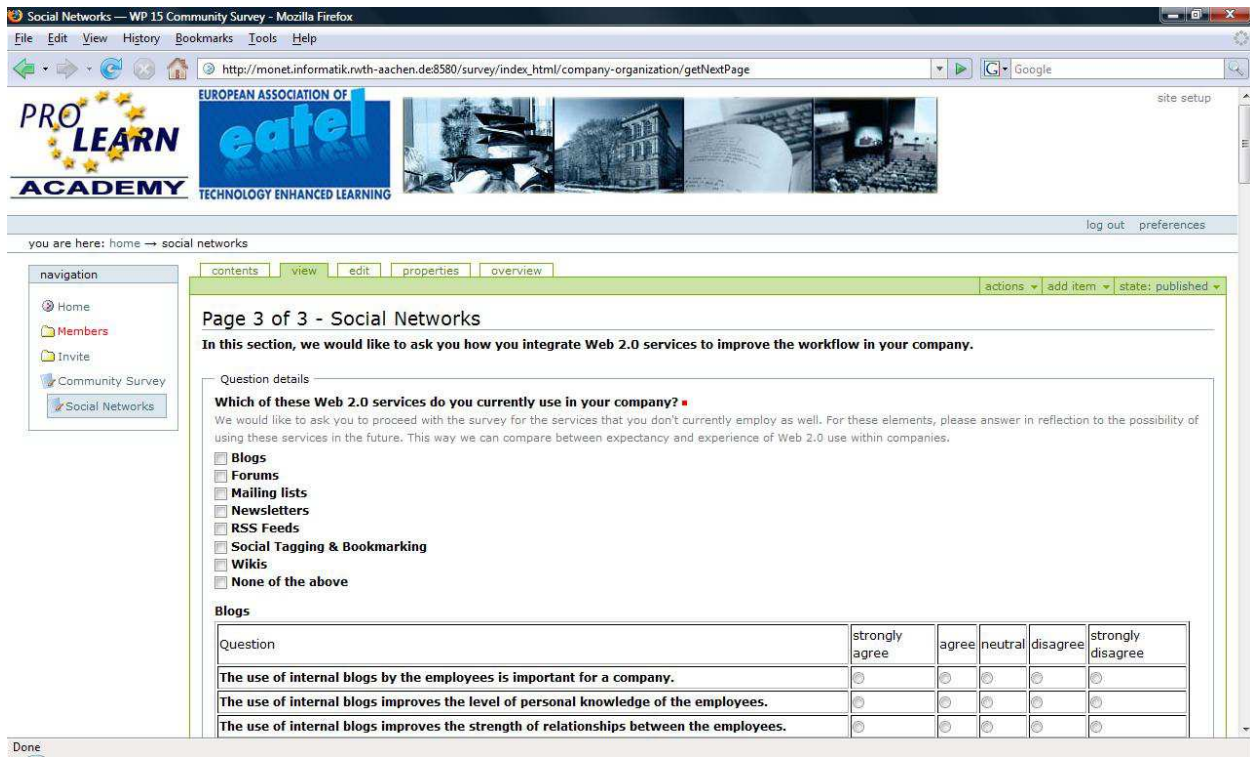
Social Networks — WP 15 Community Survey - Mozilla Firefox

File Edit View History Bookmarks Tools Help

http://monet.informatik.rwth-aachen.de:8580/survey/index_html/company-organization/getNextPage

Google

PRO LEARN ACADEMY

EUROPEAN ASSOCIATION OF eatel TECHNOLOGY ENHANCED LEARNING

site setup

log out preferences

you are here: home → social networks

navigation

Home
Members
Invite
Community Survey
Social Networks

contents view edit properties overview

actions ▾ add item ▾ state: published ▾

Page 3 of 3 - Social Networks

In this section, we would like to ask you how you integrate Web 2.0 services to improve the workflow in your company.

Question details

Which of these Web 2.0 services do you currently use in your company? ■

We would like to ask you to proceed with the survey for the services that you don't currently employ as well. For these elements, please answer in reflection to the possibility of using these services in the future. This way we can compare between expectancy and experience of Web 2.0 use within companies.

Blogs
Forums
Mailing lists
Newsletters
RSS Feeds
Social Tagging & Bookmarking
Wikis
None of the above

Blogs

| Question | strongly agree | agree | neutral | disagree | strongly disagree |
|---|---|---|---|---|---|
| The use of internal blogs by the employees is important for a company. | | | | | |
| The use of internal blogs improves the level of personal knowledge of the employees. | | | | | |
| The use of internal blogs improves the strength of relationships between the employees. | | | | | |

Done